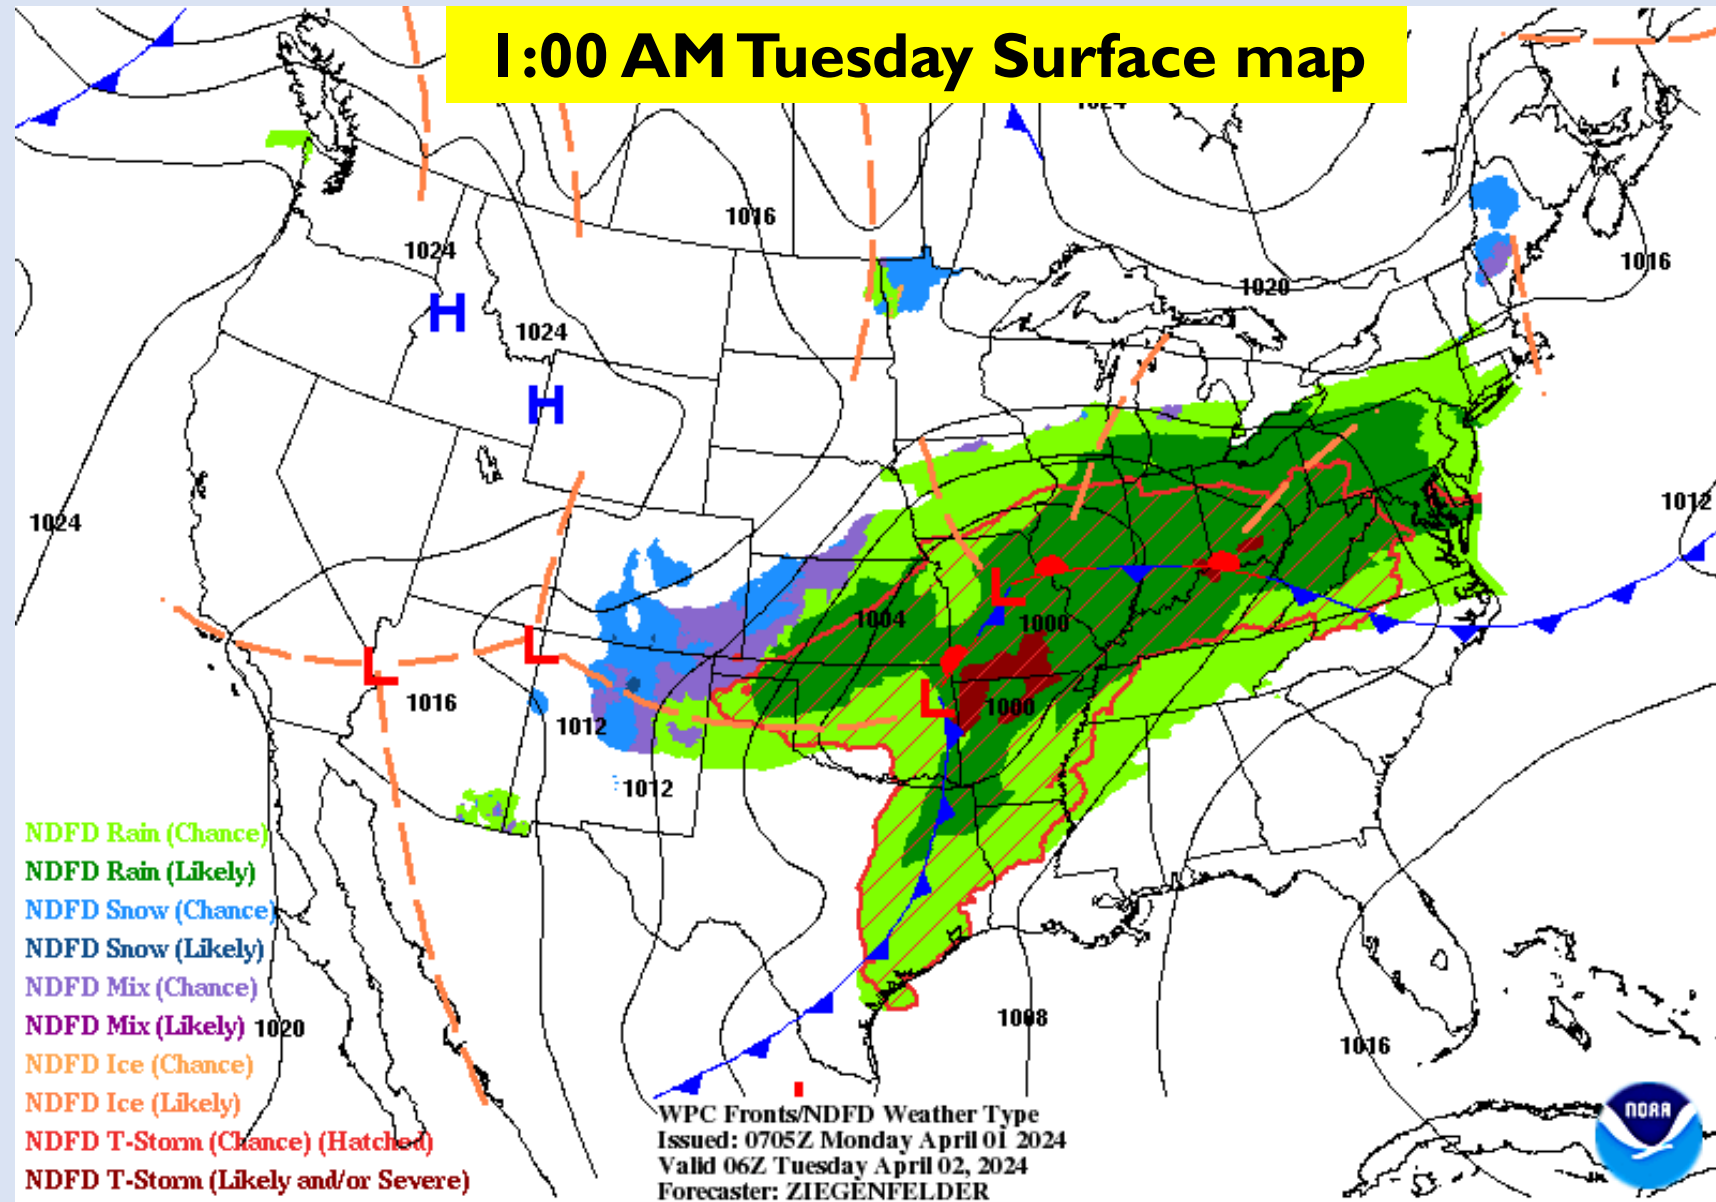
1:00 AM Tuesday Surface map

1024
1016
1024
H
1024
H
1020
1016
1024
1012
1004
1000
L
L
L
1000
L
1016
1012
1012
1008
1016
1020

NDFD Rain (Chance)
NDFD Rain (Likely)
NDFD Snow (Chance)
NDFD Snow (Likely)
NDFD Mix (Chance)
NDFD Mix (Likely)
NDFD Ice (Chance)
NDFD Ice (Likely)
NDFD T-Storm (Chance) (Hatched)
NDFD T-Storm (Likely and/or Severe)

WPC Fronts/NDFD Weather Type
Issued: 0705Z Monday April 01 2024
Valid 06Z Tuesday April 02, 2024
Forecaster: ZIEGENFELDER

NOAA